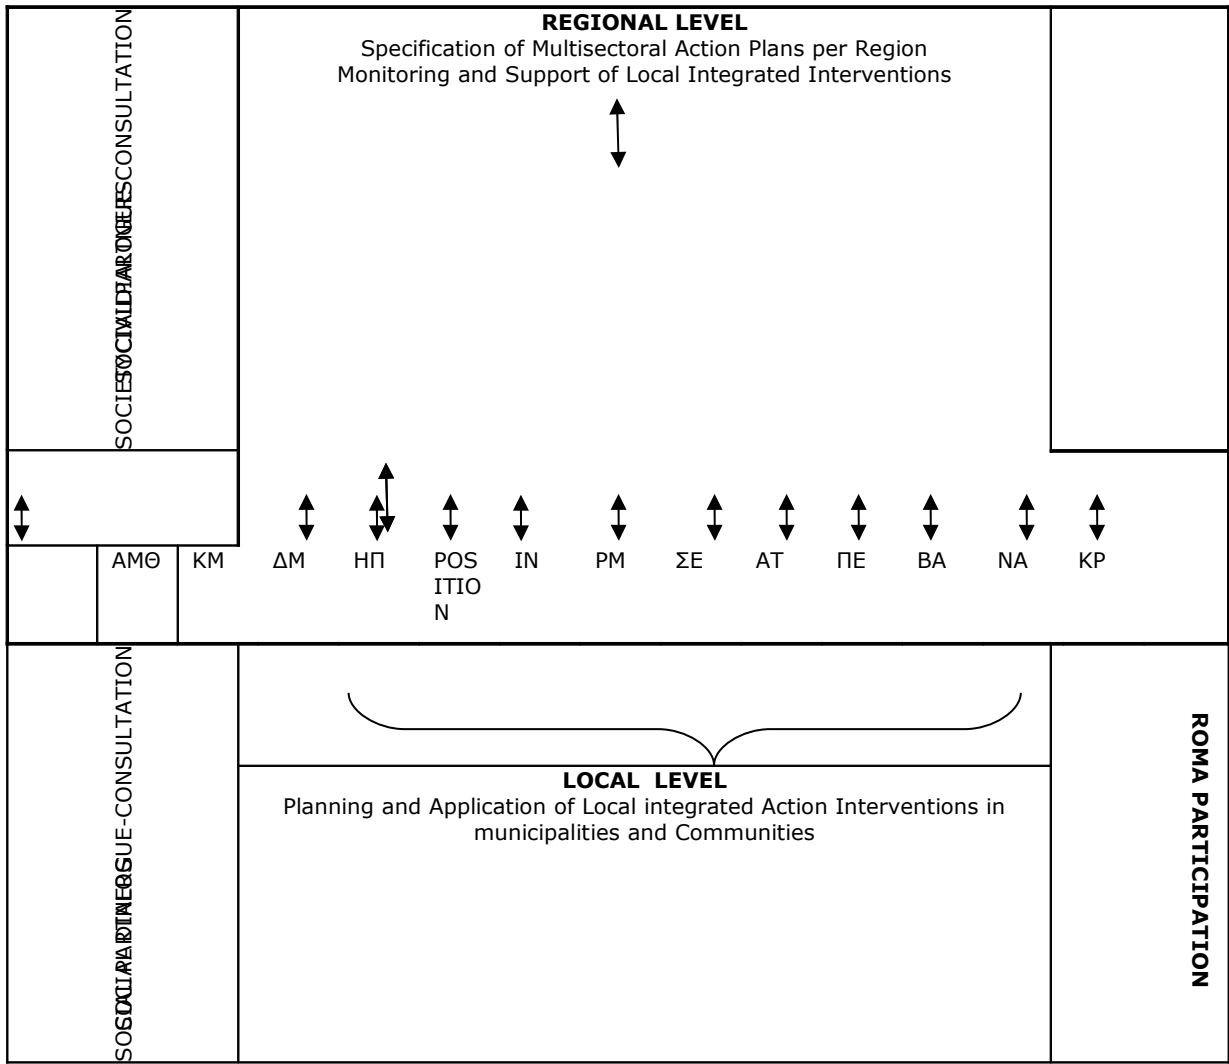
REGIONAL LEVEL
Specification of Multisectoral Action Plans per Region
Monitoring and Support of Local Integrated Interventions

SOCIETY CIVIL DIALOGUE - CONSULTATION SOCIAL PARTNERS

ΑΜΘ ΚΜ ΔΜ ΗΠ POSITION ΙΝ ΡΜ ΣΕ ΑΤ ΠΕ ΒΑ ΝΑ ΚΡ

SOCIAL DIALOGUE-CONSULTATION SOCIAL PARTNERS

LOCAL LEVEL
Planning and Application of Local integrated Action Interventions in municipalities and Communities

ROMA PARTICIPATION